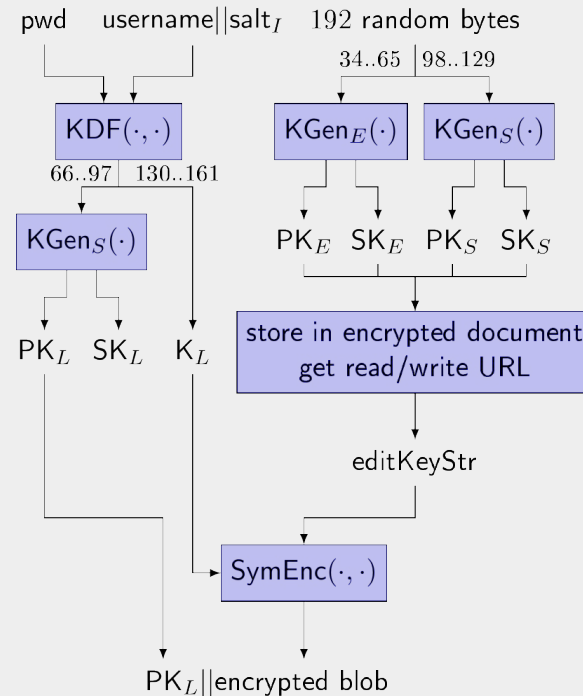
pwd username$||$salt$_I$ 192 random bytes

34..65 98..129

KDF$(\cdot,\cdot)$

KGen$_E(\cdot)$ KGen$_S(\cdot)$

66..97 130..161

KGen$_S(\cdot)$

PK$_E$ SK$_E$ PK$_S$ SK$_S$

PK$_L$ SK$_L$ K$_L$

store in encrypted document get read/write URL

editKeyStr

SymEnc$(\cdot,\cdot)$

PK$_L||$encrypted blob